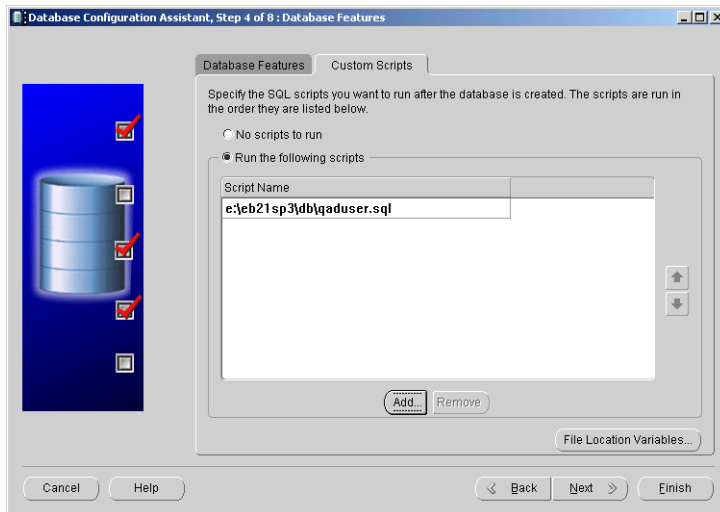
Database Configuration Assistant, Step 4 of 8 : Database Features

Database Features | Custom Scripts

Specify the SQL scripts you want to run after the database is created. The scripts are run in the order they are listed below.

No scripts to run

Run the following scripts

| Script Name |
|---|
| e:\eb21sp3\db\qaduser.sql |

Add... Remove

File Location Variables...

Cancel Help Back Next Finish